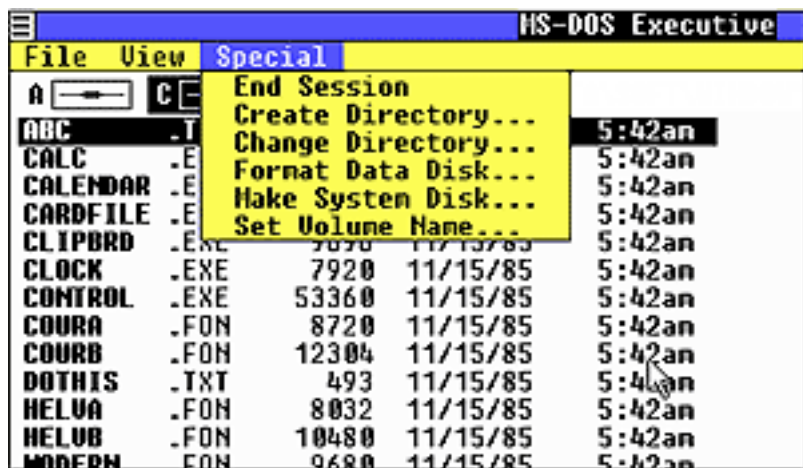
MS-DOS Executive

File View Special

End Session
Create Directory...
Change Directory...
Format Data Disk...
Make System Disk...
Set Volume Name...

A C

| | | | | |
|---|---|---|---|---|
| ABC | .T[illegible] | | | 5:42am |
| CALC | .E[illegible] | | | 5:42am |
| CALENDAR | .E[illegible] | | | 5:42am |
| CARDFILE | .E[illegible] | | | 5:42am |
| CLIPBRD | .EXE | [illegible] | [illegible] | 5:42am |
| CLOCK | .EXE | 7920 | 11/15/85 | 5:42am |
| CONTROL | .EXE | 53360 | 11/15/85 | 5:42am |
| COURA | .FON | 8720 | 11/15/85 | 5:42am |
| COURB | .FON | 12304 | 11/15/85 | 5:42am |
| DOTHIS | .TXT | 493 | 11/15/85 | 5:4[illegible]m |
| HELVA | .FON | 8032 | 11/15/85 | 5:42am |
| HELVB | .FON | 10480 | 11/15/85 | 5:42am |
| MODERN | .FON | 9680 | 11/15/85 | 5:42am |